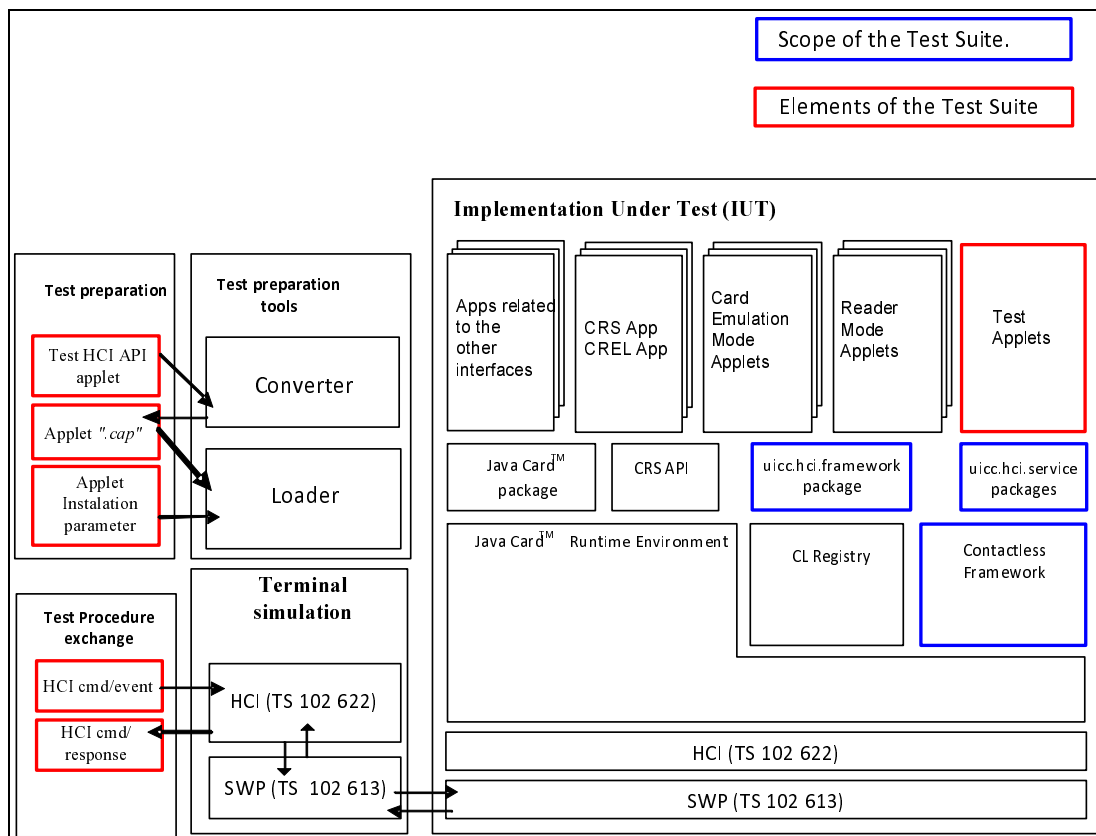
Scope of the Test Suite.

Elements of the Test Suite

Implementation Under Test (IUT)

Test preparation

Test HCI API applet

Applet ".cap"

Applet Instalation parameter

Test preparation tools

Converter

Loader

Apps related to the other interfaces

CRS App CREL App

Card Emulation Mode Applets

Reader Mode Applets

Test Applets

Java Card$^{TM}$ package

CRS API

uicc.hci.framework package

uicc.hci.service packages

Java Card$^{TM}$ Runtime Environment

CL Registry

Contactless Framework

Test Procedure exchange

HCI cmd/event

HCI cmd/ response

Terminal simulation

HCI (TS 102 622)

SWP (TS 102 613)

HCI (TS 102 622)

SWP (TS 102 613)